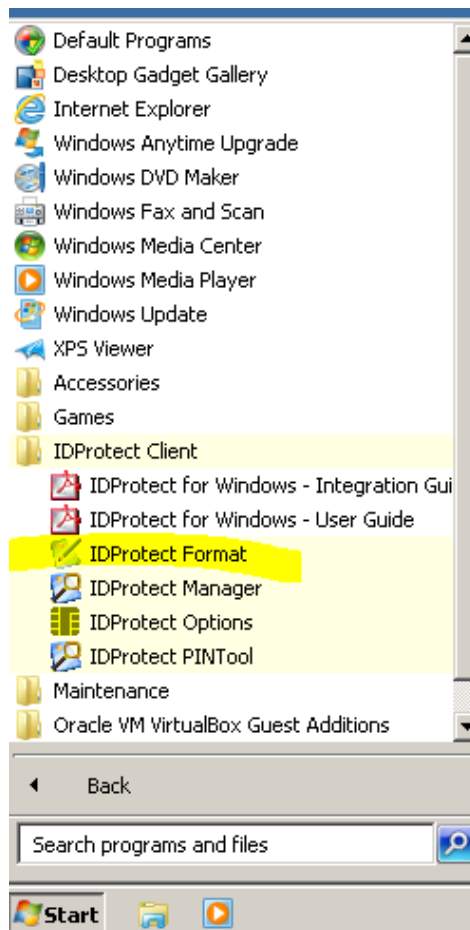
Default Programs
Desktop Gadget Gallery
Internet Explorer
Windows Anytime Upgrade
Windows DVD Maker
Windows Fax and Scan
Windows Media Center
Windows Media Player
Windows Update
XPS Viewer
Accessories
Games
IDProtect Client
IDProtect for Windows - Integration Gui
IDProtect for Windows - User Guide
IDProtect Format
IDProtect Manager
IDProtect Options
IDProtect PINTool
Maintenance
Oracle VM VirtualBox Guest Additions

Back

Search programs and files

Start